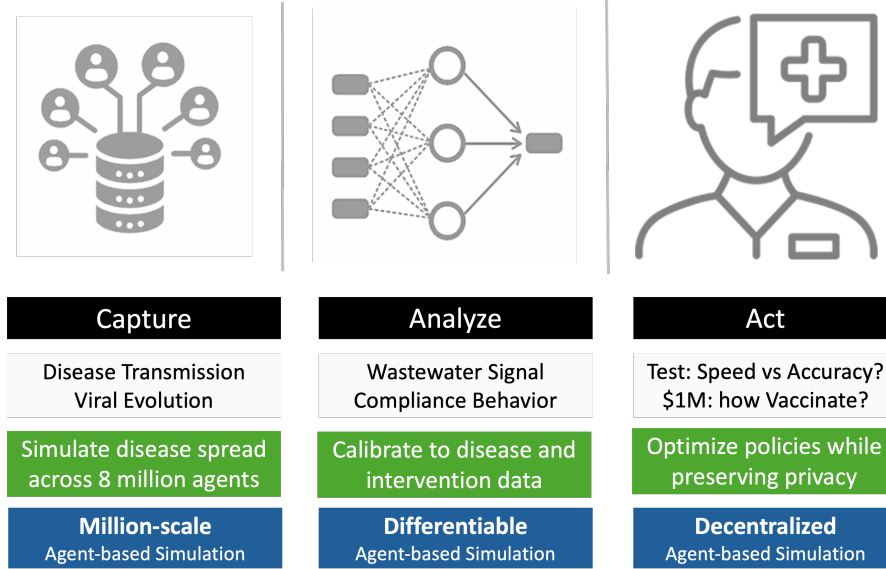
Capture

Disease Transmission
Viral Evolution

Simulate disease spread across 8 million agents

**Million-scale**
Agent-based Simulation

Analyze

Wastewater Signal
Compliance Behavior

Calibrate to disease and intervention data

**Differentiable**
Agent-based Simulation

Act

Test: Speed vs Accuracy?
$1M: how Vaccinate?

Optimize policies while preserving privacy

**Decentralized**
Agent-based Simulation